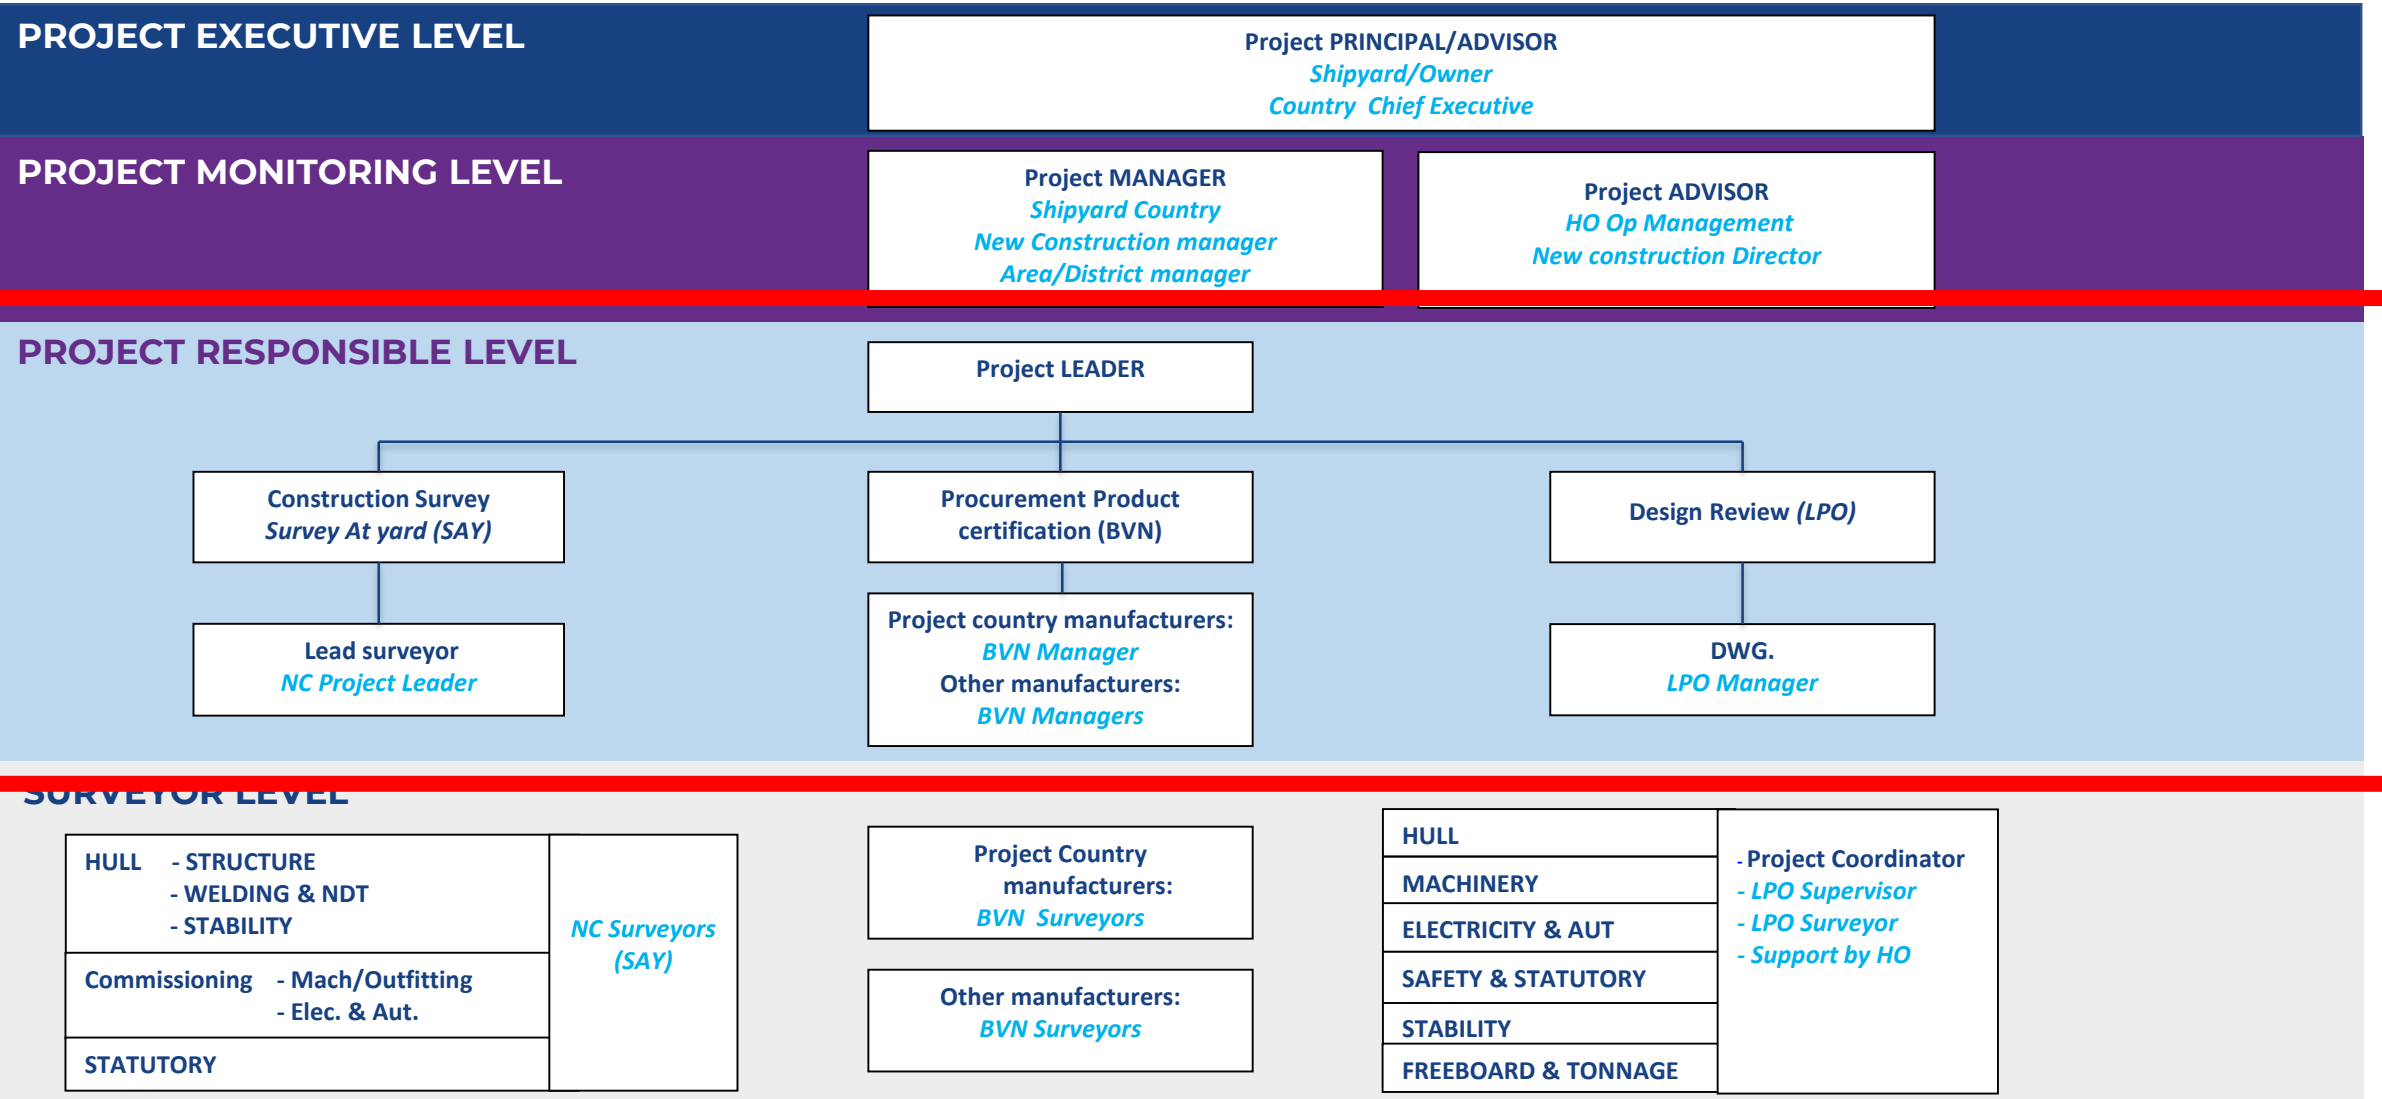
PROJECT EXECUTIVE LEVEL

Project PRINCIPAL/ADVISOR
Shipyard/Owner
Country Chief Executive

PROJECT MONITORING LEVEL

Project MANAGER
Shipyard Country
New Construction manager
Area/District manager

Project ADVISOR
HO Op Management
New construction Director

PROJECT RESPONSIBLE LEVEL

Project LEADER

Construction Survey
Survey At yard (SAY)

Procurement Product certification (BVN)

Design Review (LPO)

Lead surveyor
NC Project Leader

Project country manufacturers:
BVN Manager
Other manufacturers:
BVN Managers

DWG.
LPO Manager

SURVEYOR LEVEL

HULL - STRUCTURE
- WELDING & NDT
- STABILITY

Commissioning - Mach/Outfitting
- Elec. & Aut.

STATUTORY

NC Surveyors (SAY)

Project Country manufacturers:
BVN Surveyors

Other manufacturers:
BVN Surveyors

HULL
MACHINERY
ELECTRICITY & AUT
SAFETY & STATUTORY
STABILITY
FREEBOARD & TONNAGE

- Project Coordinator
- LPO Supervisor
- LPO Surveyor
- Support by HO